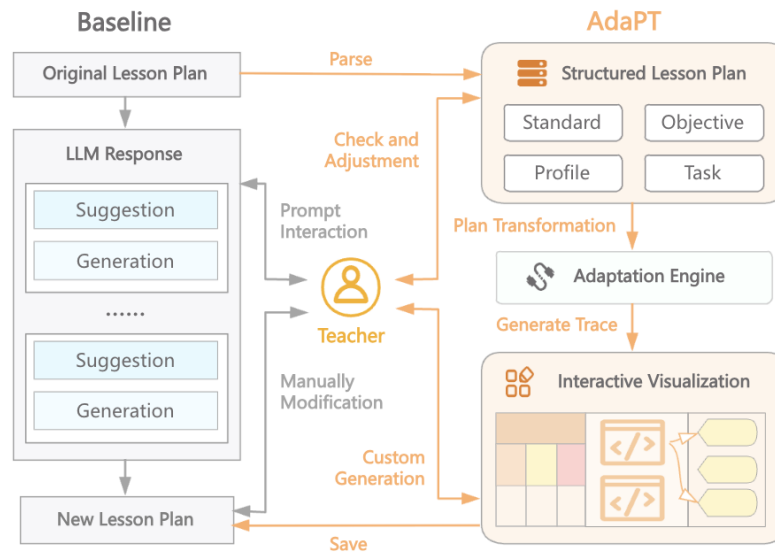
Baseline

Original Lesson Plan

LLM Response

Suggestion

Generation

......

Suggestion

Generation

New Lesson Plan

Prompt Interaction

Manually Modification

Teacher

AdaPT

Parse

Structured Lesson Plan

Standard

Objective

Profile

Task

Check and Adjustment

Plan Transformation

Adaptation Engine

Generate Trace

Interactive Visualization

Custom Generation

Save